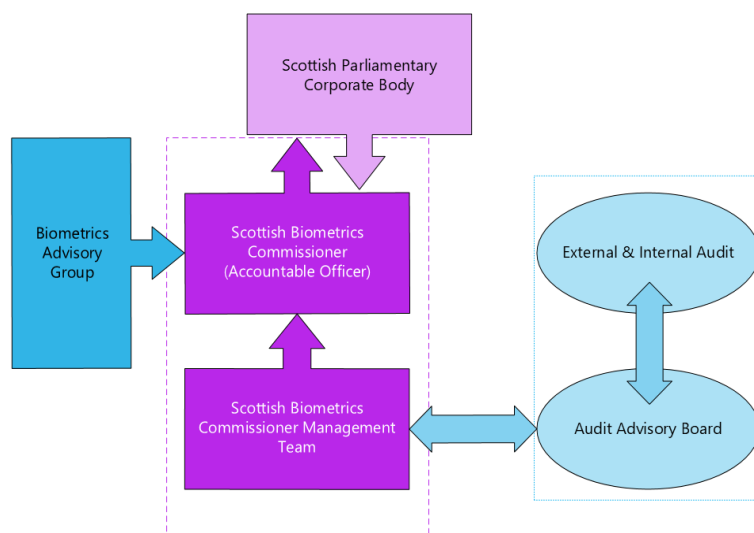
Scottish Parliamentary Corporate Body

Biometrics Advisory Group

Scottish Biometrics Commissioner (Accountable Officer)

External & Internal Audit

Scottish Biometrics Commissioner Management Team

Audit Advisory Board